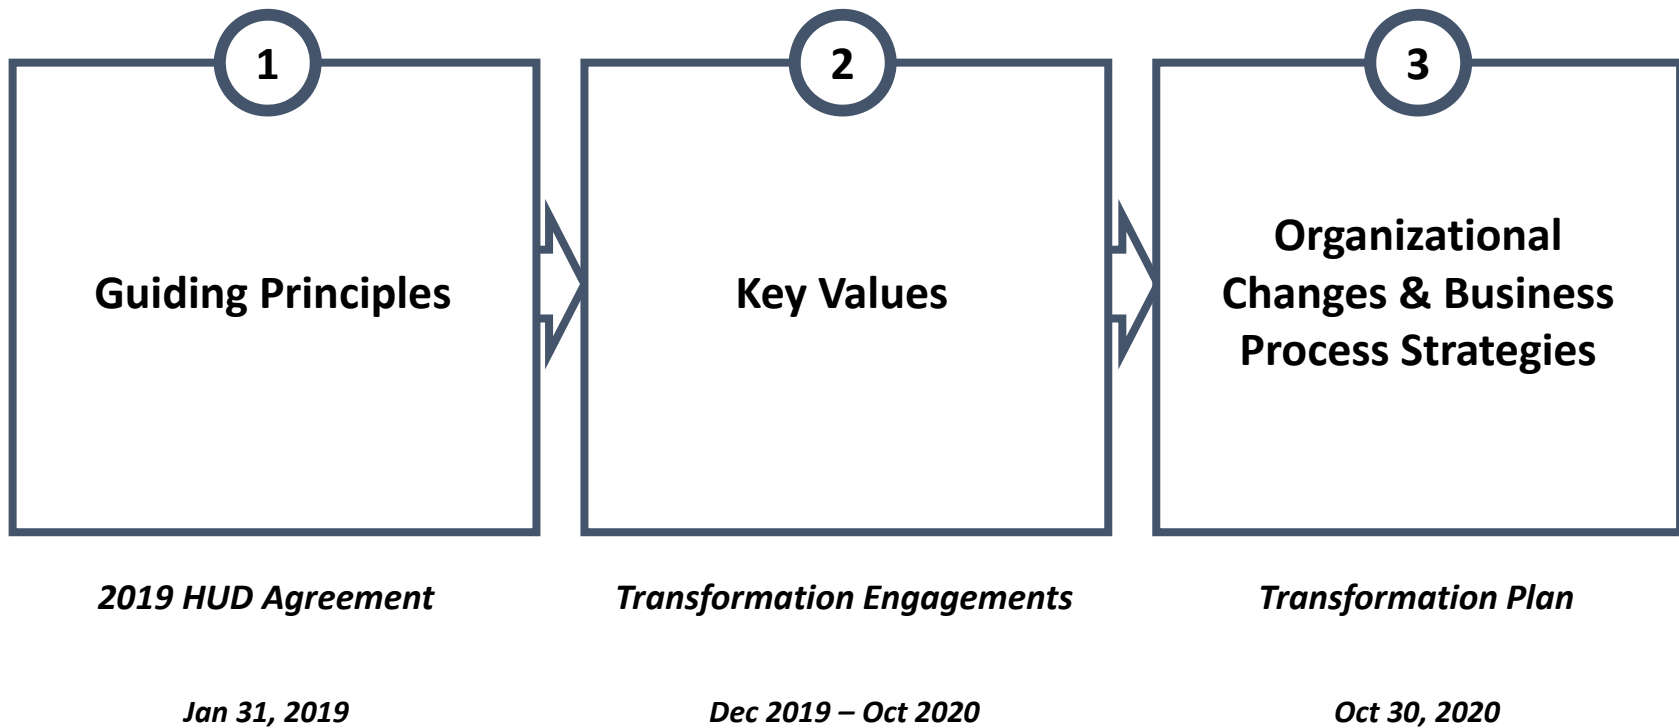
1

Guiding Principles

2019 HUD Agreement

Jan 31, 2019

2

Key Values

Transformation Engagements

Dec 2019 – Oct 2020

3

Organizational Changes & Business Process Strategies

Transformation Plan

Oct 30, 2020